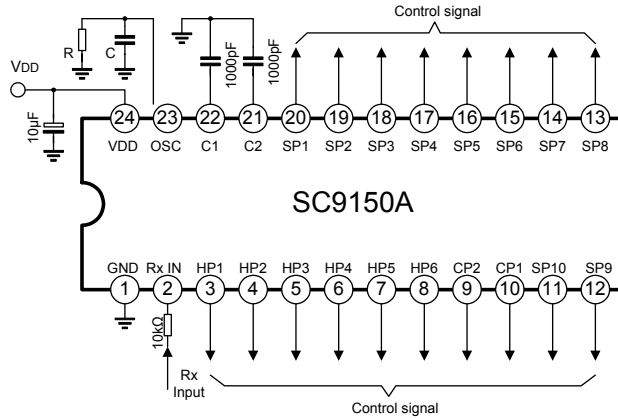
Control signal

R

C

1000pF

1000pF

VDD

10μF

24 23 22 21 20 19 18 17 16 15 14 13

VDD OSC C1 C2 SP1 SP2 SP3 SP4 SP5 SP6 SP7 SP8

SC9150A

GND Rx IN HP1 HP2 HP3 HP4 HP5 HP6 CP2 CP1 SP10 SP9

1 2 3 4 5 6 7 8 9 10 11 12

10kΩ

Rx Input

Control signal